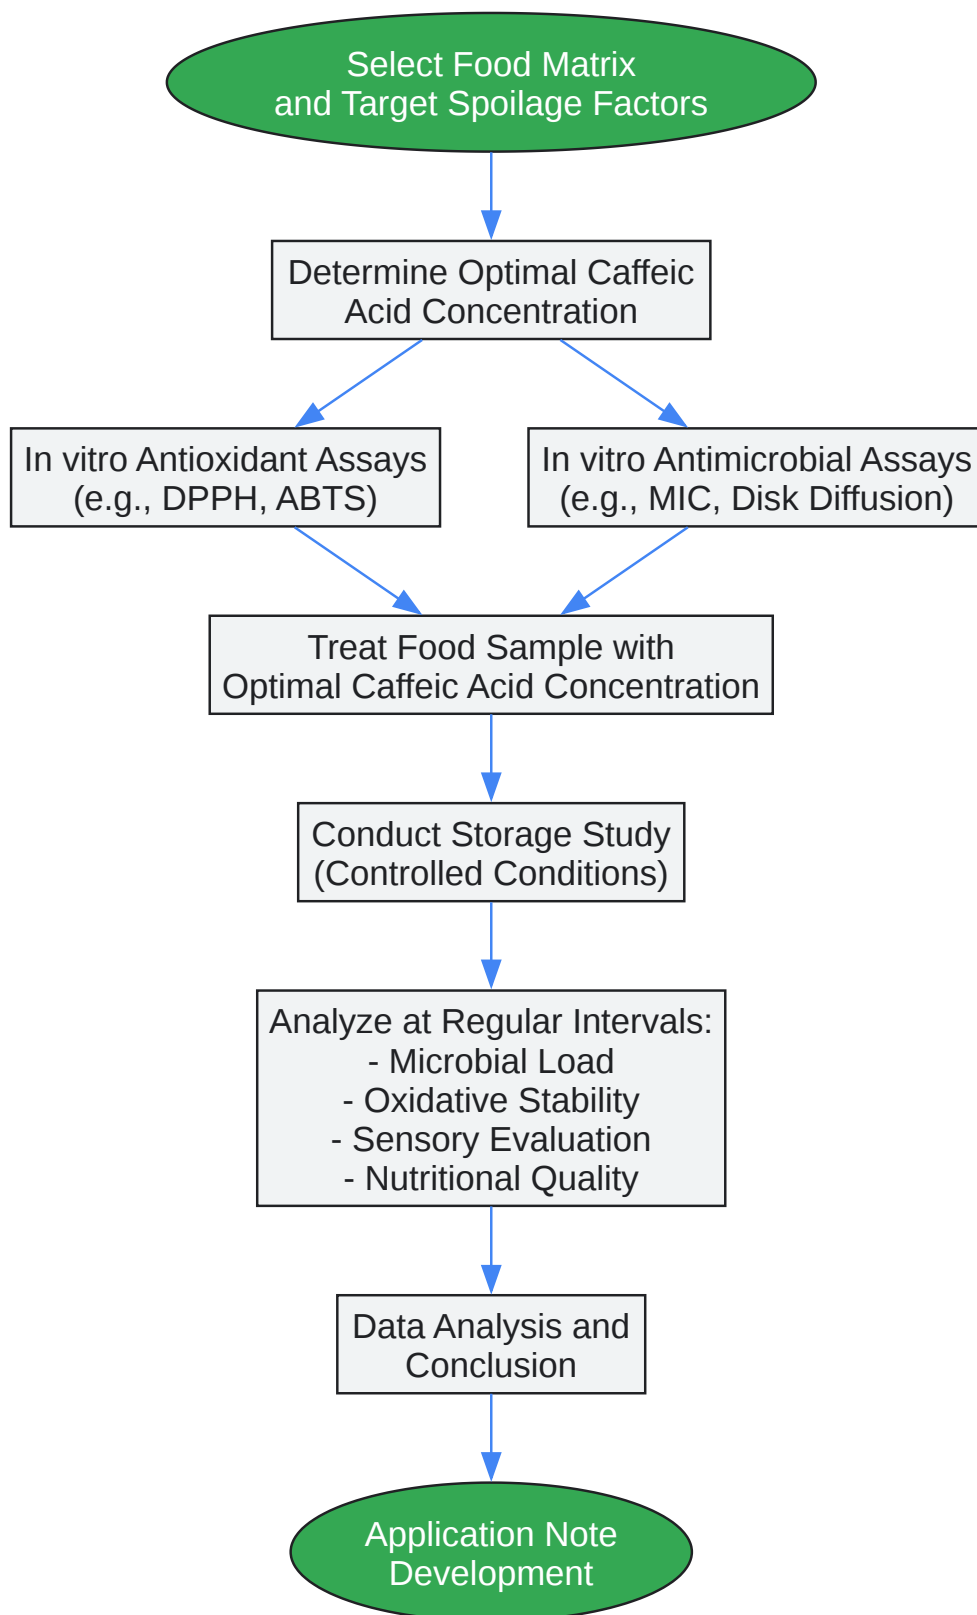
Select Food Matrix
and Target Spoilage Factors

Determine Optimal Caffeic Acid Concentration

In vitro Antioxidant Assays (e.g., DPPH, ABTS)

In vitro Antimicrobial Assays (e.g., MIC, Disk Diffusion)

Treat Food Sample with Optimal Caffeic Acid Concentration

Conduct Storage Study (Controlled Conditions)

Analyze at Regular Intervals:
- Microbial Load
- Oxidative Stability
- Sensory Evaluation
- Nutritional Quality

Data Analysis and Conclusion

Application Note Development